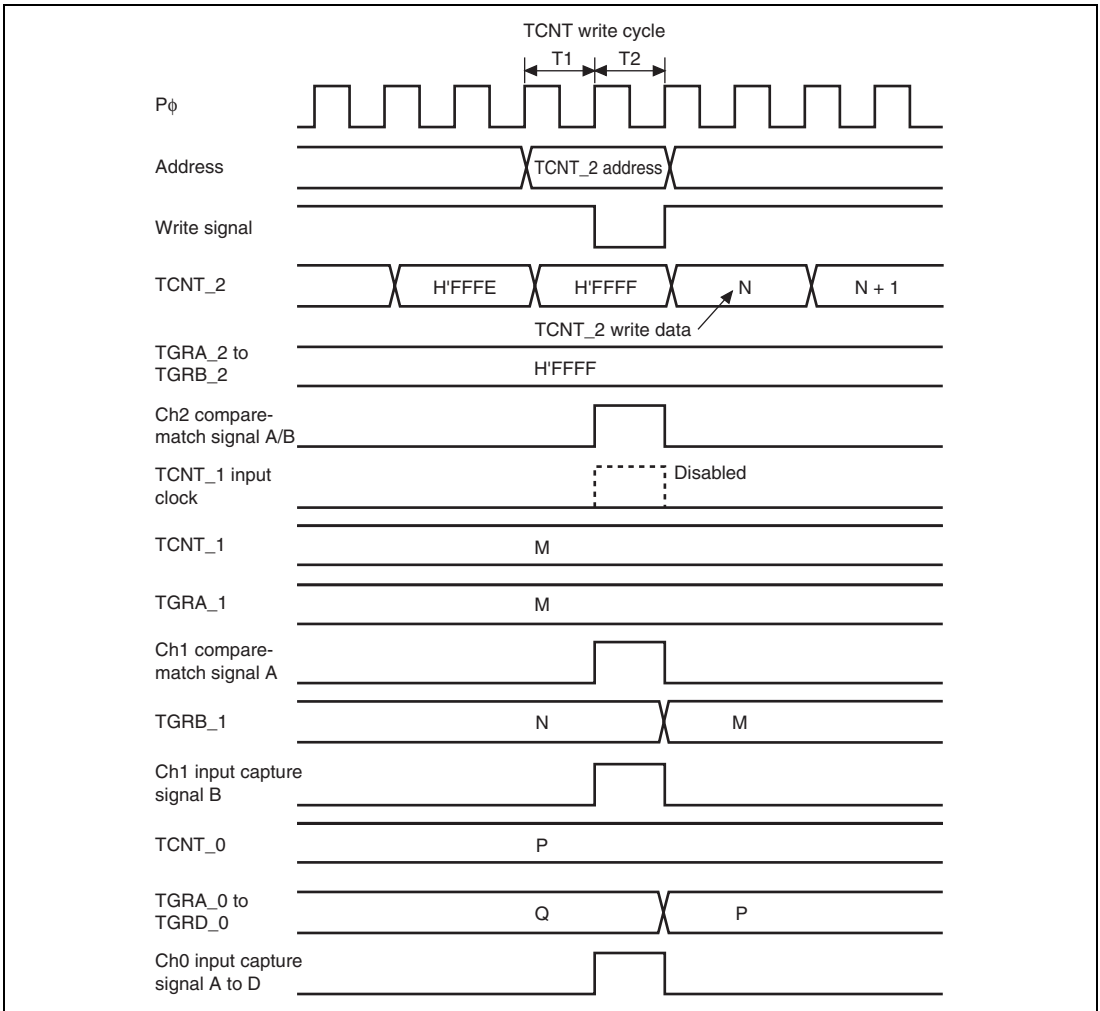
TCNT write cycle

T1

T2

P$\phi$

Address

TCNT_2 address

Write signal

TCNT_2

H'FFFE

H'FFFF

N

N + 1

TCNT_2 write data

TGRA_2 to TGRB_2

H'FFFF

Ch2 compare-match signal A/B

TCNT_1 input clock

Disabled

TCNT_1

M

TGRA_1

M

Ch1 compare-match signal A

TGRB_1

N

M

Ch1 input capture signal B

TCNT_0

P

TGRA_0 to TGRD_0

Q

P

Ch0 input capture signal A to D